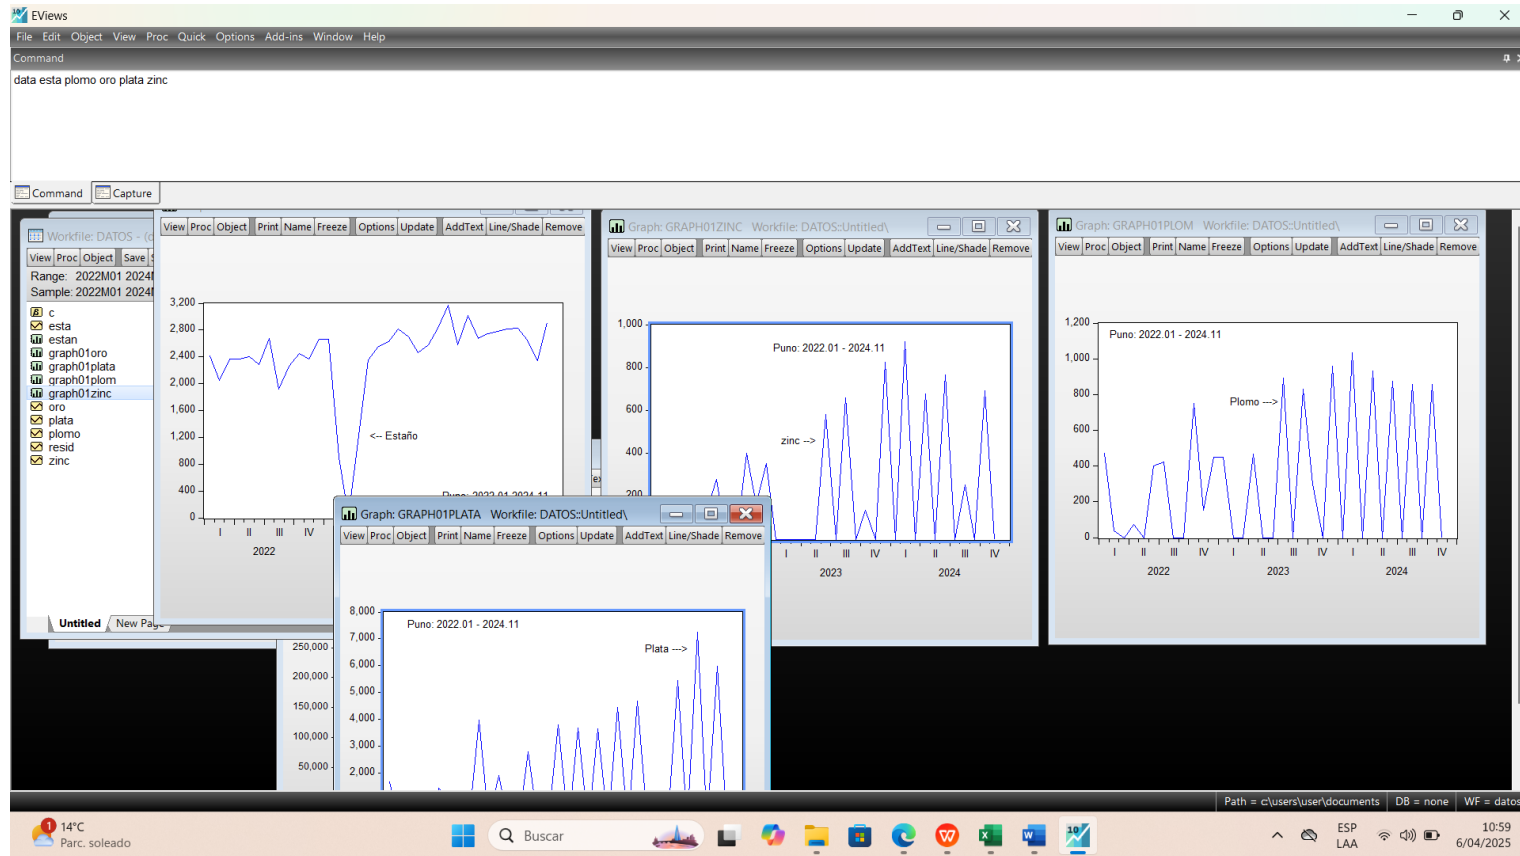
EViews

File Edit Object View Proc Quick Options Add-ins Window Help

Command

data esta plomo oro plata zinc

Command Capture

Workfile: DATOS - (

View Proc Object Save

Range: 2022M01 2024

Sample: 2022M01 2024

c
esta
estan
graph01oro
graph01plata
graph01plom
graph01zinc
oro
plata
plomo
resid
zinc

Untitled New Page

View Proc Object Print Name Freeze Options Update AddText Line/Shade Remove

3,200
2,800
2,400
2,000
1,600
1,200
800
400
0

<-- Estaño

Puno: 2022.01-2024.11

I II III IV

2022

Graph: GRAPH01ZINC Workfile: DATOS::Untitled\

View Proc Object Print Name Freeze Options Update AddText Line/Shade Remove

1,000
800
600
400
200

Puno: 2022.01 - 2024.11

zinc -->

I II III IV I II III IV

2023 2024

Graph: GRAPH01PLOM Workfile: DATOS::Untitled\

View Proc Object Print Name Freeze Options Update AddText Line/Shade Remove

1,200
1,000
800
600
400
200
0

Puno: 2022.01 - 2024.11

Plomo --->

I II III IV I II III IV I II III IV

2022 2023 2024

Graph: GRAPH01PLATA Workfile: DATOS::Untitled\

View Proc Object Print Name Freeze Options Update AddText Line/Shade Remove

8,000
7,000
6,000
5,000
4,000
3,000
2,000

Puno: 2022.01 - 2024.11

Plata --->

250,000
200,000
150,000
100,000
50,000

Path = c:\users\user\documents DB = none WF = datos

14°C
Parc. soleado

Buscar

ESP
LAA

10:59
6/04/2025